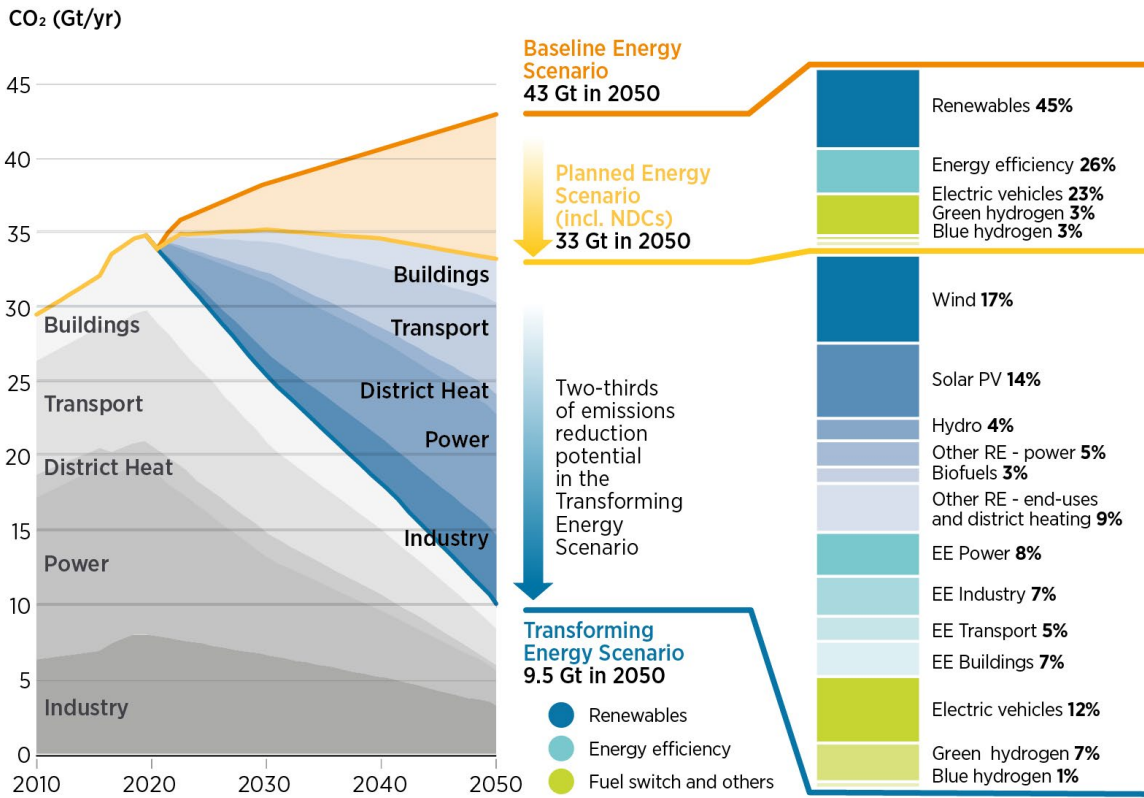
$CO_2$ (Gt/yr)

45
40
35
30
25
20
15
10
5
0

2010 2020 2030 2040 2050

Buildings
Transport
District Heat
Power
Industry

Buildings
Transport
District Heat
Power
Industry

Baseline Energy Scenario
43 Gt in 2050

Planned Energy Scenario (incl. NDCs)
33 Gt in 2050

Two-thirds of emissions reduction potential in the Transforming Energy Scenario

Transforming Energy Scenario
9.5 Gt in 2050

Renewables
Energy efficiency
Fuel switch and others

Renewables **45%**
Energy efficiency **26%**
Electric vehicles **23%**
Green hydrogen **3%**
Blue hydrogen **3%**

Wind **17%**
Solar PV **14%**
Hydro **4%**
Other RE - power **5%**
Biofuels **3%**
Other RE - end-uses and district heating **9%**
EE Power **8%**
EE Industry **7%**
EE Transport **5%**
EE Buildings **7%**
Electric vehicles **12%**
Green hydrogen **7%**
Blue hydrogen **1%**